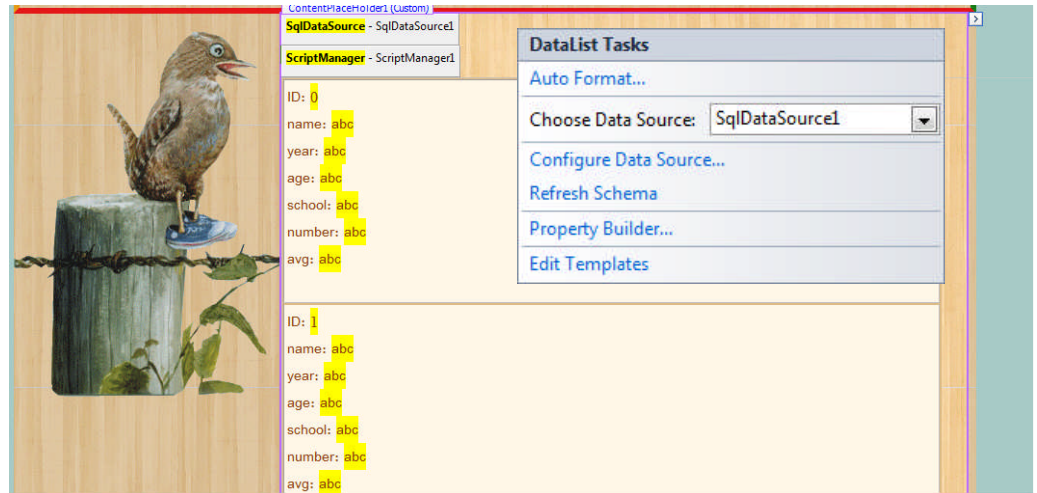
ContentPlaceHolder1 (Custom)

SqlDataSource - SqlDataSource1

ScriptManager - ScriptManager1

ID: 0
name: abc
year: abc
age: abc
school: abc
number: abc
avg: abc

ID: 1
name: abc
year: abc
age: abc
school: abc
number: abc
avg: abc

DataList Tasks
Auto Format...
Choose Data Source: SqlDataSource1
Configure Data Source...
Refresh Schema
Property Builder...
Edit Templates